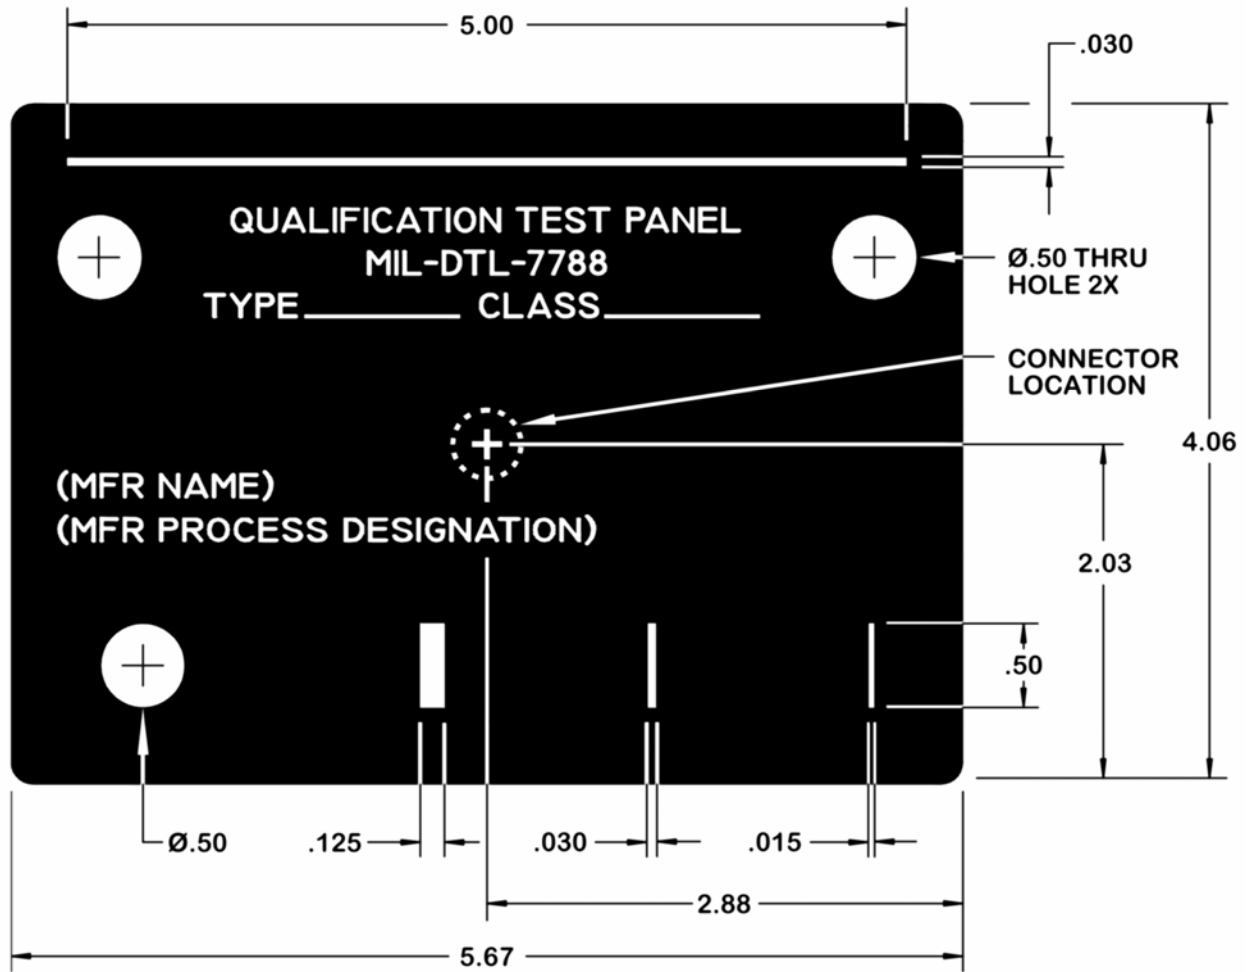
5.00

.030

QUALIFICATION TEST PANEL
MIL-DTL-7788
TYPE________ CLASS________

Ø.50 THRU HOLE 2X

CONNECTOR LOCATION

4.06

(MFR NAME)
(MFR PROCESS DESIGNATION)

2.03

.50

Ø.50

.125

.030

.015

2.88

5.67